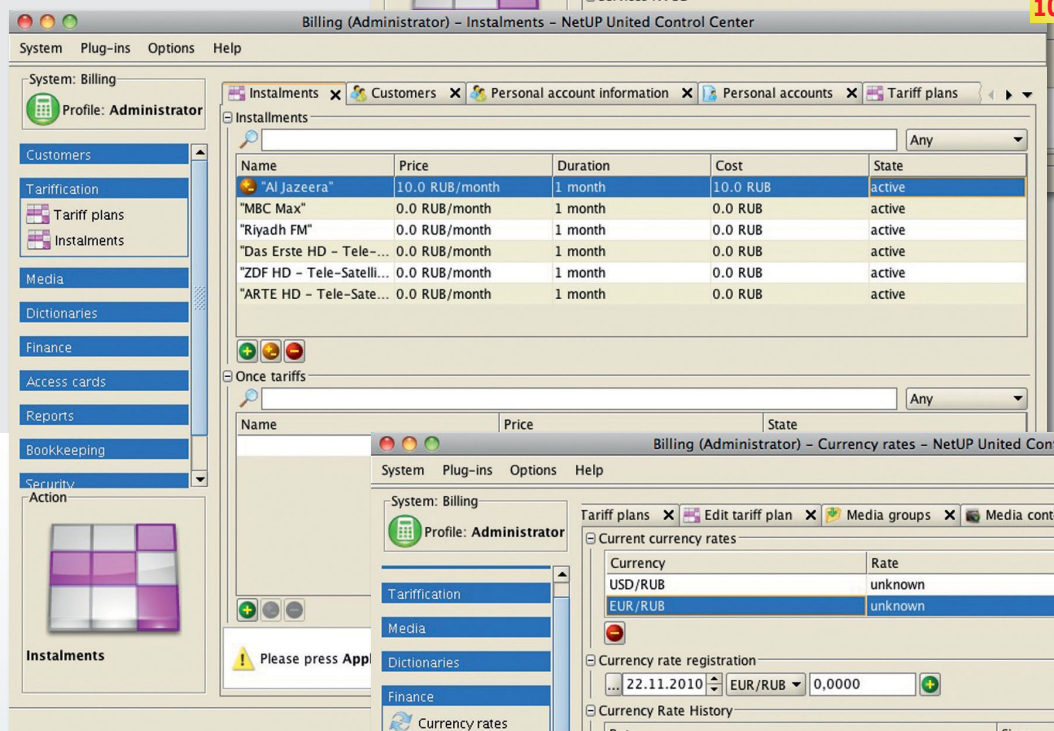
Billing (Administrator) – Instalments – NetUP United Control Center

System Plug-ins Options Help

System: Billing
Profile: Administrator

Customers
Tariffication
Tariff plans
Instalments
Media
Dictionaries
Finance
Access cards
Reports
Bookkeeping
Security

Action
Instalments

Instalments ✕ Customers ✕ Personal account information ✕ Personal accounts ✕ Tariff plans

Installments
Any

| Name | Price | Duration | Cost | State |
|---|---|---|---|---|
| "Al Jazeera" | 10.0 RUB/month | 1 month | 10.0 RUB | active |
| "MBC Max" | 0.0 RUB/month | 1 month | 0.0 RUB | active |
| "Riyadh FM" | 0.0 RUB/month | 1 month | 0.0 RUB | active |
| "Das Erste HD – Tele-... | 0.0 RUB/month | 1 month | 0.0 RUB | active |
| "ZDF HD – Tele-Satelli... | 0.0 RUB/month | 1 month | 0.0 RUB | active |
| "ARTE HD – Tele-Sate... | 0.0 RUB/month | 1 month | 0.0 RUB | active |

Once tariffs
Any

| Name | Price | State |
|---|---|---|

Please press Appl

Billing (Administrator) – Currency rates – NetUP United Con

System Plug-ins Options Help

System: Billing
Profile: Administrator

Tariffication
Media
Dictionaries
Finance
Currency rates

Tariff plans ✕ Edit tariff plan ✕ Media groups ✕ Media cont

Current currency rates

| Currency | Rate |
|---|---|
| USD/RUB | unknown |
| EUR/RUB | unknown |

Currency rate registration
... 22.11.2010 EUR/RUB 0,0000

Currency Rate History